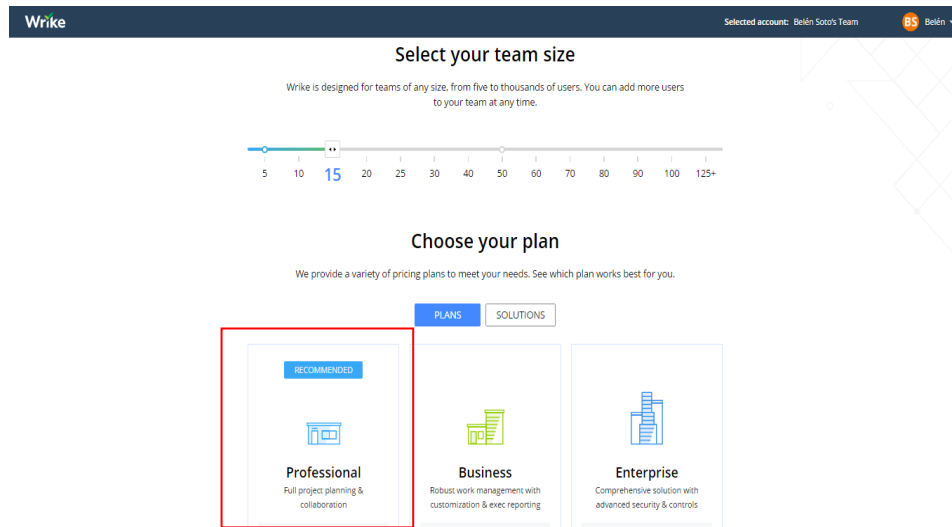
Wrike

Selected account: Belén Soto's Team

BS Belén

Select your team size

Wrike is designed for teams of any size, from five to thousands of users. You can add more users to your team at any time.

5 10 15 20 25 30 40 50 60 70 80 90 100 125+

Choose your plan

We provide a variety of pricing plans to meet your needs. See which plan works best for you.

PLANS SOLUTIONS

RECOMMENDED

Professional
Full project planning & collaboration

Business
Robust work management with customization & exec reporting

Enterprise
Comprehensive solution with advanced security & controls